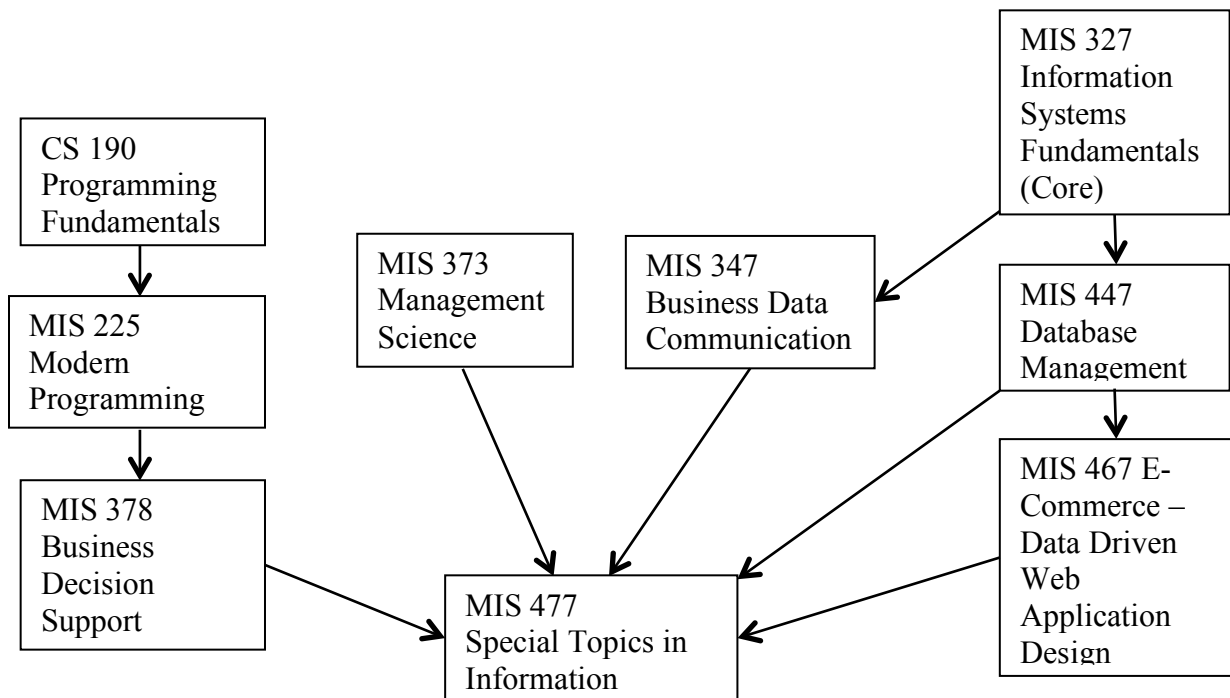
MIS 327 Information Systems Fundamentals (Core)

CS 190 Programming Fundamentals

MIS 373 Management Science

MIS 347 Business Data Communication

MIS 447 Database Management

MIS 225 Modern Programming

MIS 378 Business Decision Support

MIS 467 E-Commerce – Data Driven Web Application Design

MIS 477 Special Topics in Information